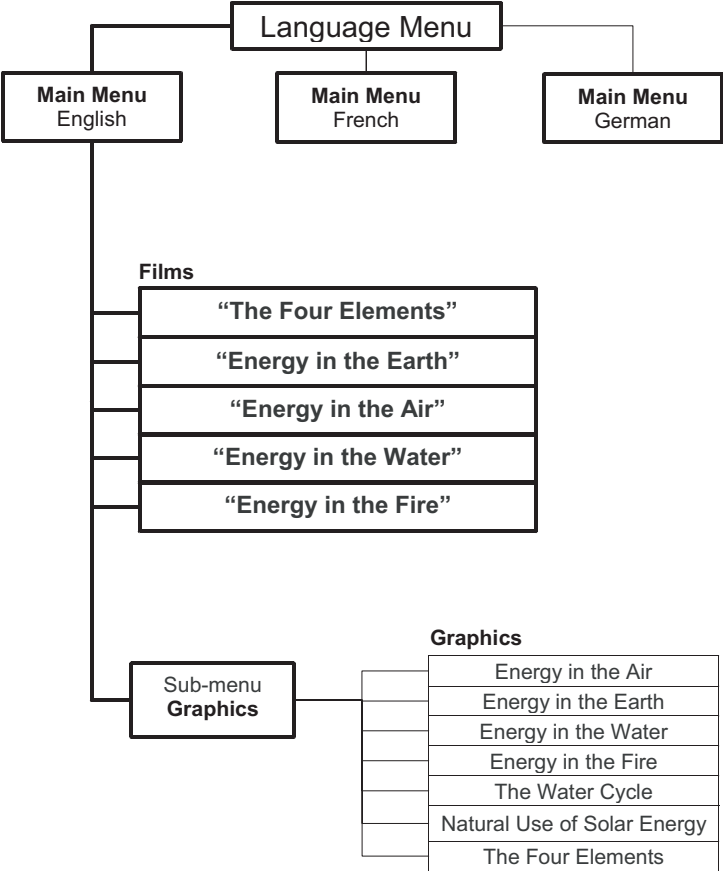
Language Menu

**Main Menu**
English

**Main Menu**
French

**Main Menu**
German

**Films**

“The Four Elements”

“Energy in the Earth”

“Energy in the Air”

“Energy in the Water”

“Energy in the Fire”

Sub-menu
**Graphics**

**Graphics**

Energy in the Air

Energy in the Earth

Energy in the Water

Energy in the Fire

The Water Cycle

Natural Use of Solar Energy

The Four Elements